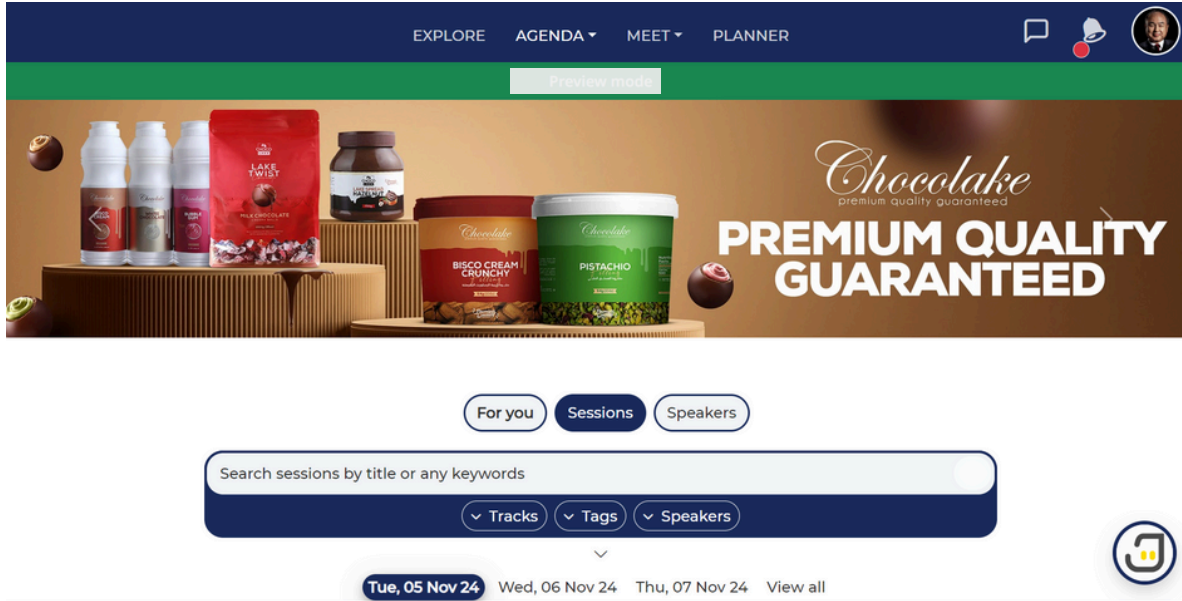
EXPLORE AGENDA MEET PLANNER

Preview mode

LAKE TWIST
MILK CHOCOLATE
HAZELNUT
BISCO CREAM CRUNCHY
PISTACHIO

Chocolake
premium quality guaranteed
PREMIUM QUALITY GUARANTEED

For you Sessions Speakers

Search sessions by title or any keywords

Tracks Tags Speakers

Tue, 05 Nov 24 Wed, 06 Nov 24 Thu, 07 Nov 24 View all